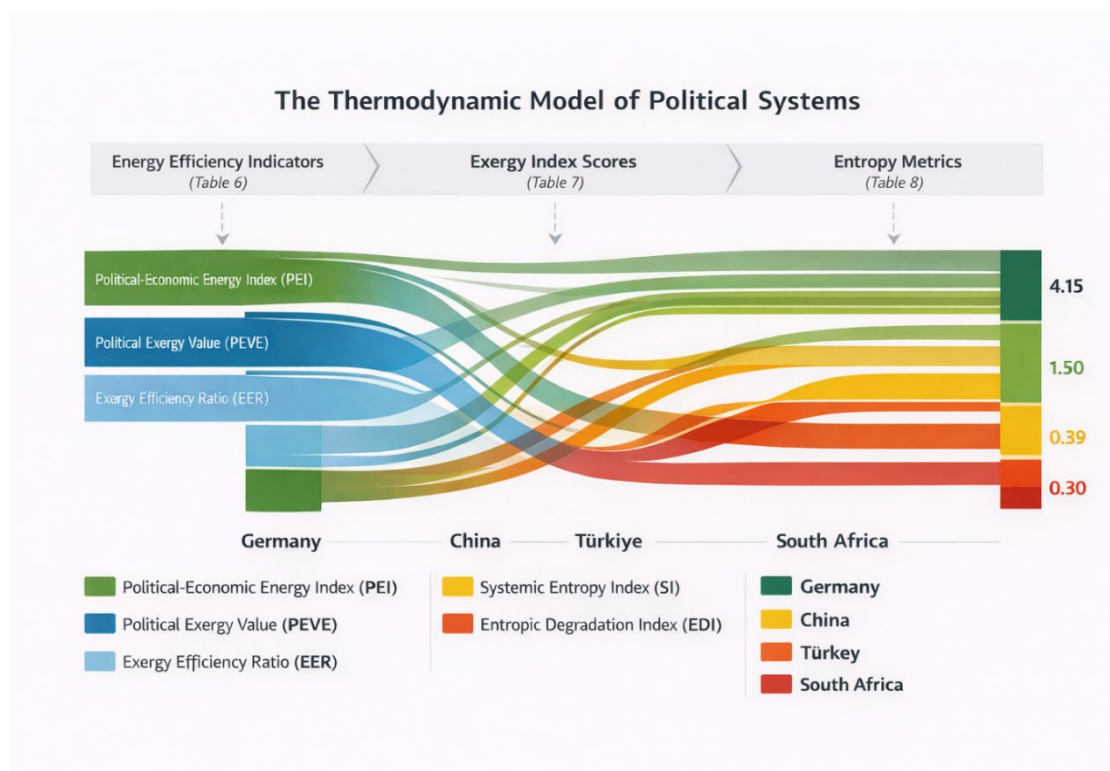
The Thermodynamic Model of Political Systems

Energy Efficiency Indicators
(Table 6)

Exergy Index Scores
(Table 7)

Entropy Metrics
(Table 8)

Political-Economic Energy Index (PEI)

Political Exergy Value (PEVE)

Exergy Efficiency Ratio (EER)

4.15

1.50

0.39

0.30

Germany

China

Türkiye

South Africa

Political-Economic Energy Index (PEI)

Political Exergy Value (PEVE)

Exergy Efficiency Ratio (EER)

Systemic Entropy Index (SI)

Entropic Degradation Index (EDI)

Germany

China

Türkey

South Africa